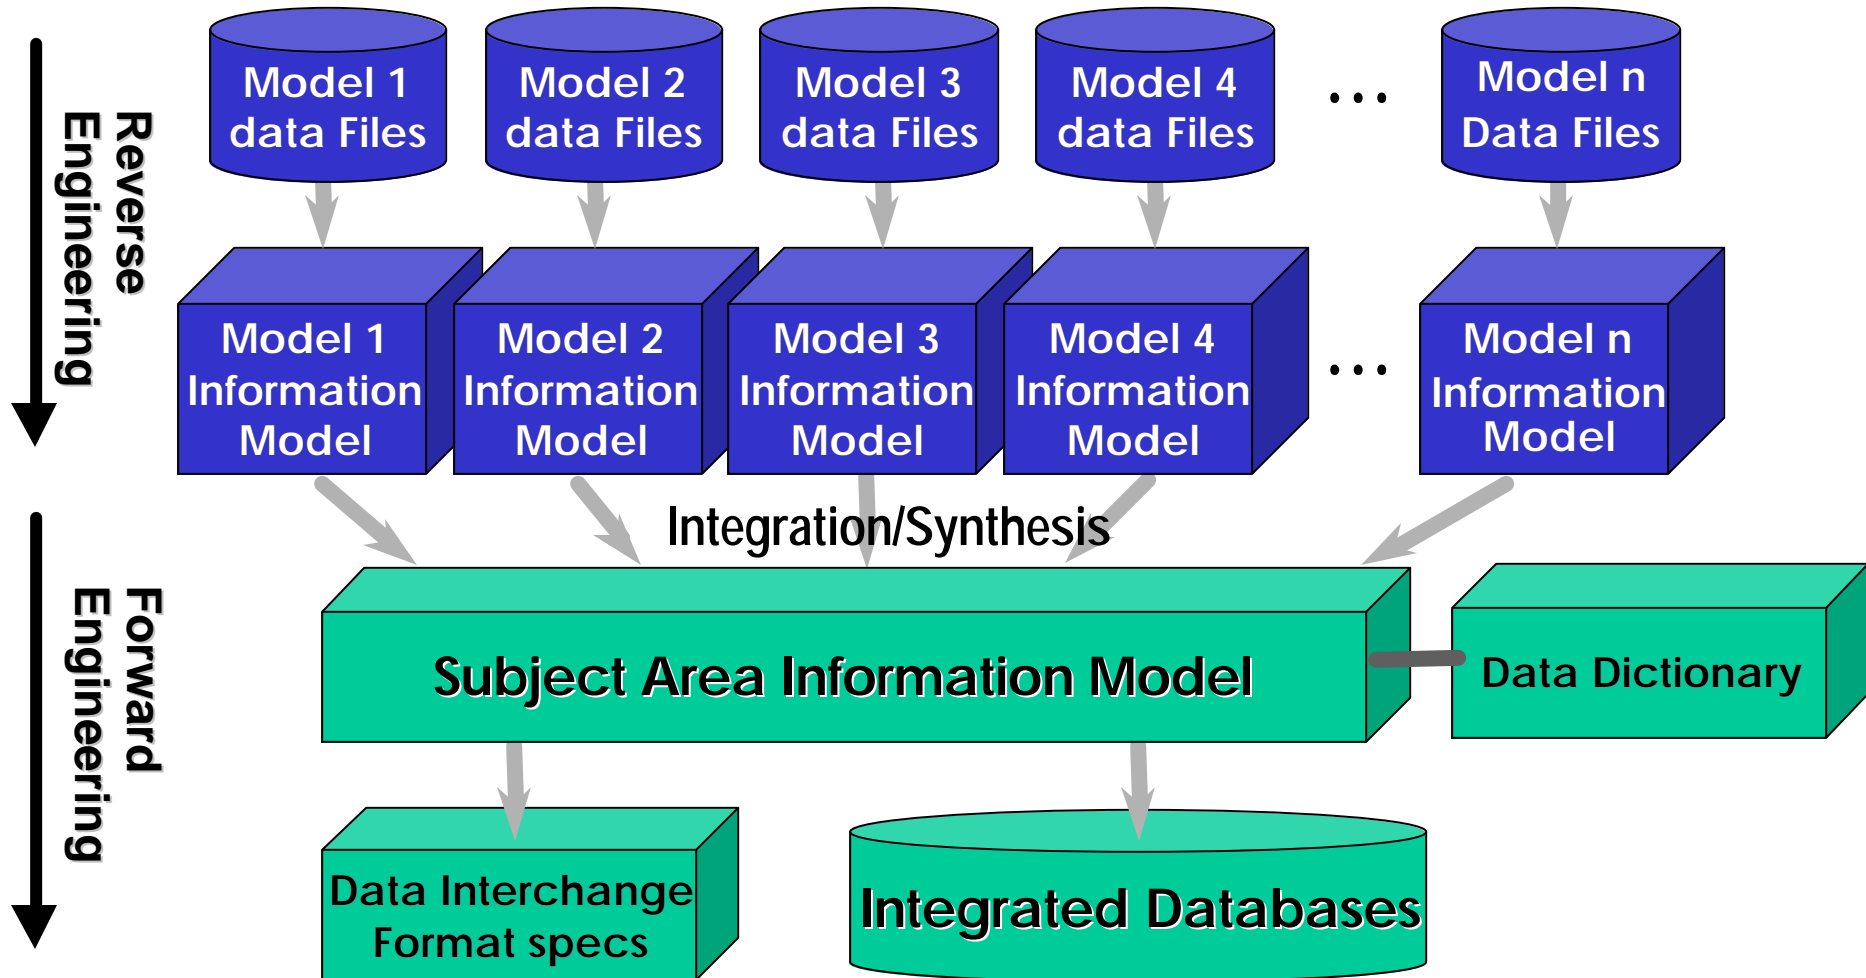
Reverse Engineering

Model 1 data Files

Model 2 data Files

Model 3 data Files

Model 4 data Files

...

Model n Data Files

Model 1 Information Model

Model 2 Information Model

Model 3 Information Model

Model 4 Information Model

...

Model n Information Model

Integration/Synthesis

Forward Engineering

Subject Area Information Model

Data Dictionary

Data Interchange Format specs

Integrated Databases